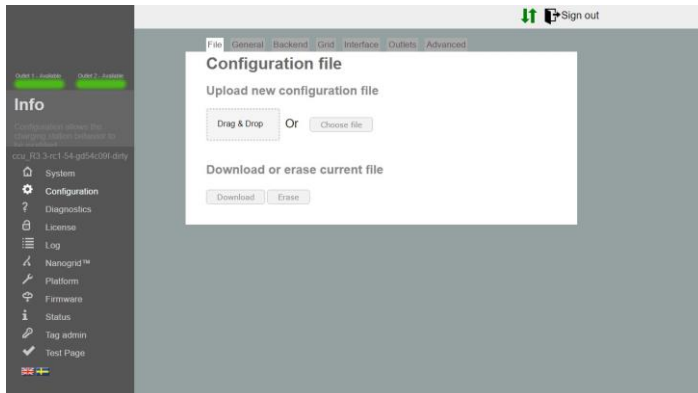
Sign out

Outlet 1 - Available Outlet 2 - Available

Info

Configuration allows the charging station behavior to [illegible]

ccu_R3.3-rc1-54-gd54c09f-dirty

System
Configuration
Diagnostics
License
Log
Nanogrid™
Platform
Firmware
Status
Tag admin
Test Page

File General Backend Grid Interface Outlets Advanced

Configuration file

Upload new configuration file

Drag & Drop Or Choose file

Download or erase current file

Download Erase